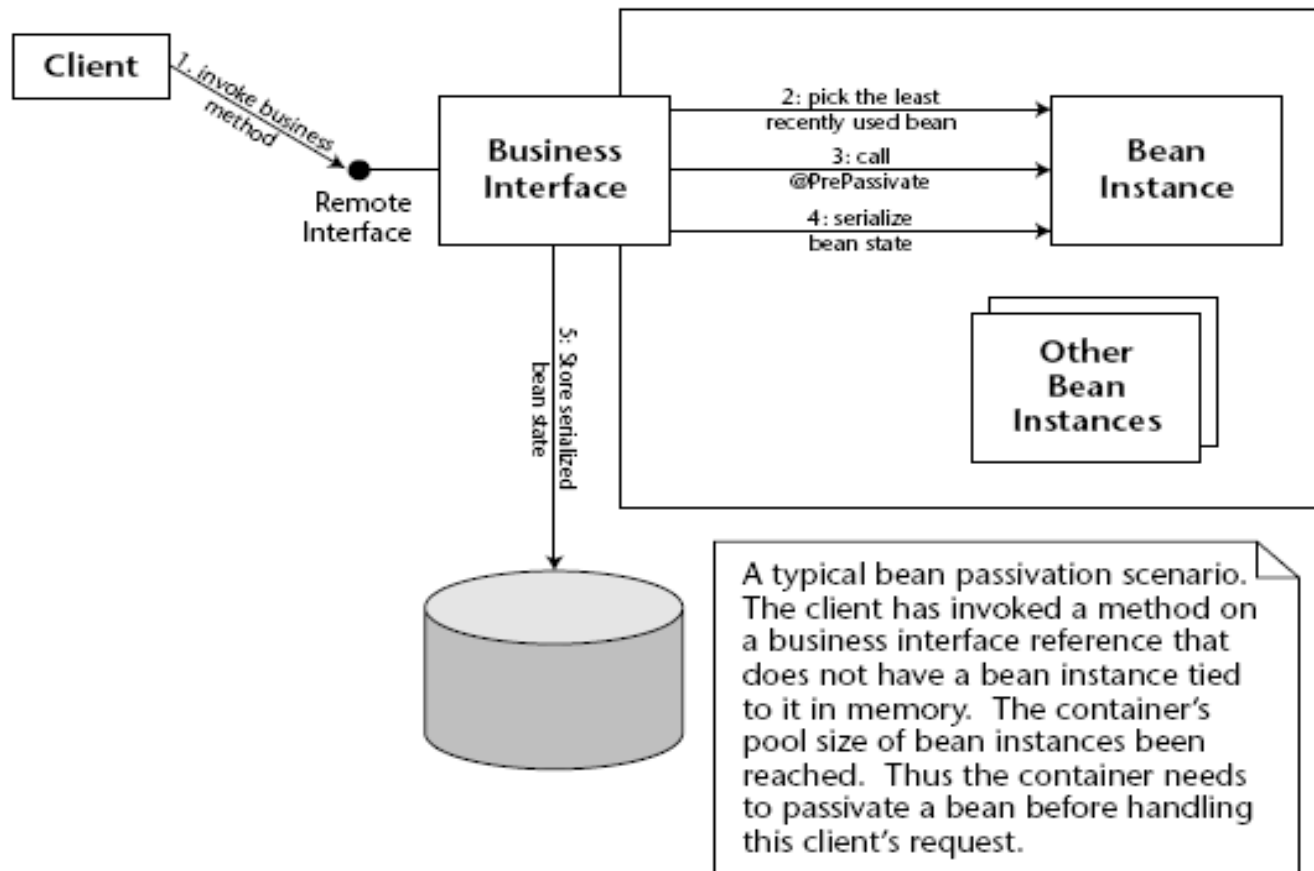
Client

1. invoke business method

Remote Interface

Business Interface

2: pick the least recently used bean

3: call @PrePassivate

4: serialize bean state

Bean Instance

Other Bean Instances

5: Store serialized bean state

A typical bean passivation scenario. The client has invoked a method on a business interface reference that does not have a bean instance tied to it in memory. The container's pool size of bean instances been reached. Thus the container needs to passivate a bean before handling this client's request.